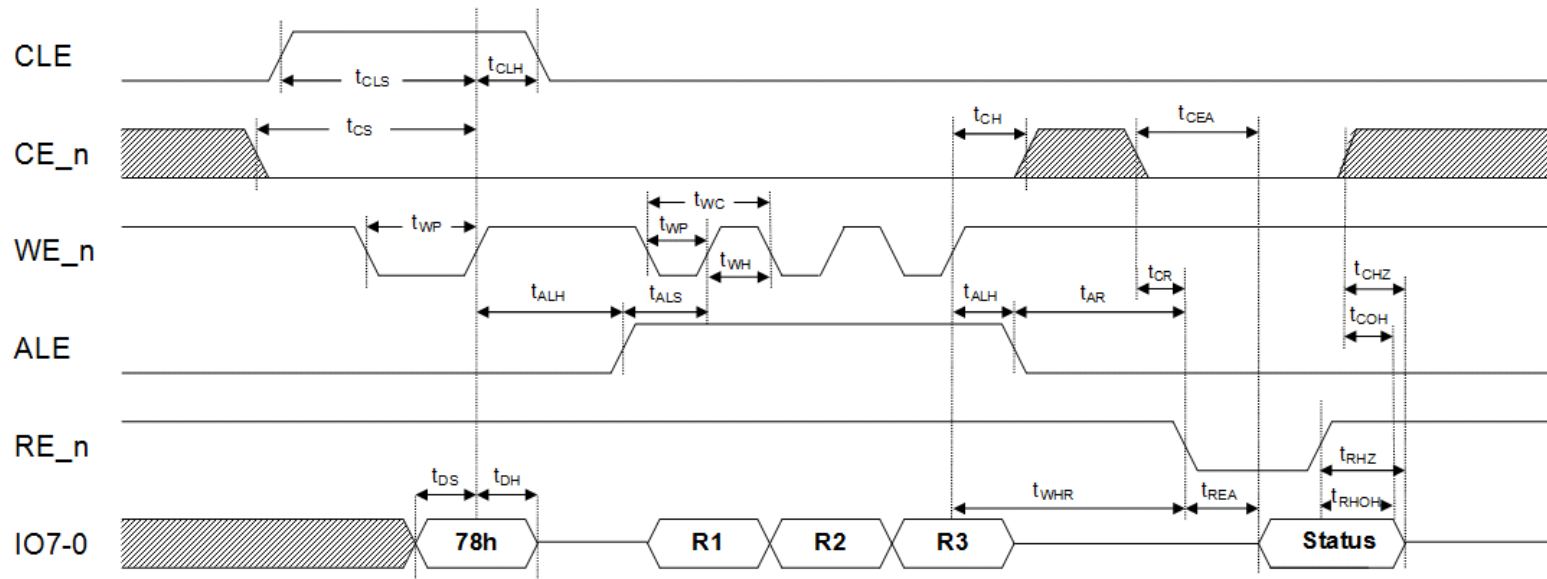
CLE
$t_{CLS}$
$t_{CLH}$
CE_n
$t_{CS}$
$t_{CH}$
$t_{CEA}$
WE_n
$t_{WP}$
$t_{WC}$
$t_{WP}$
$t_{WH}$
$t_{CR}$
$t_{CHZ}$
$t_{ALH}$
$t_{ALS}$
$t_{ALH}$
$t_{AR}$
$t_{COH}$
ALE
RE_n
$t_{RHZ}$
$t_{DS}$
$t_{DH}$
$t_{WHR}$
$t_{REA}$
$t_{RHOH}$
IO7-0
78h
R1
R2
R3
Status